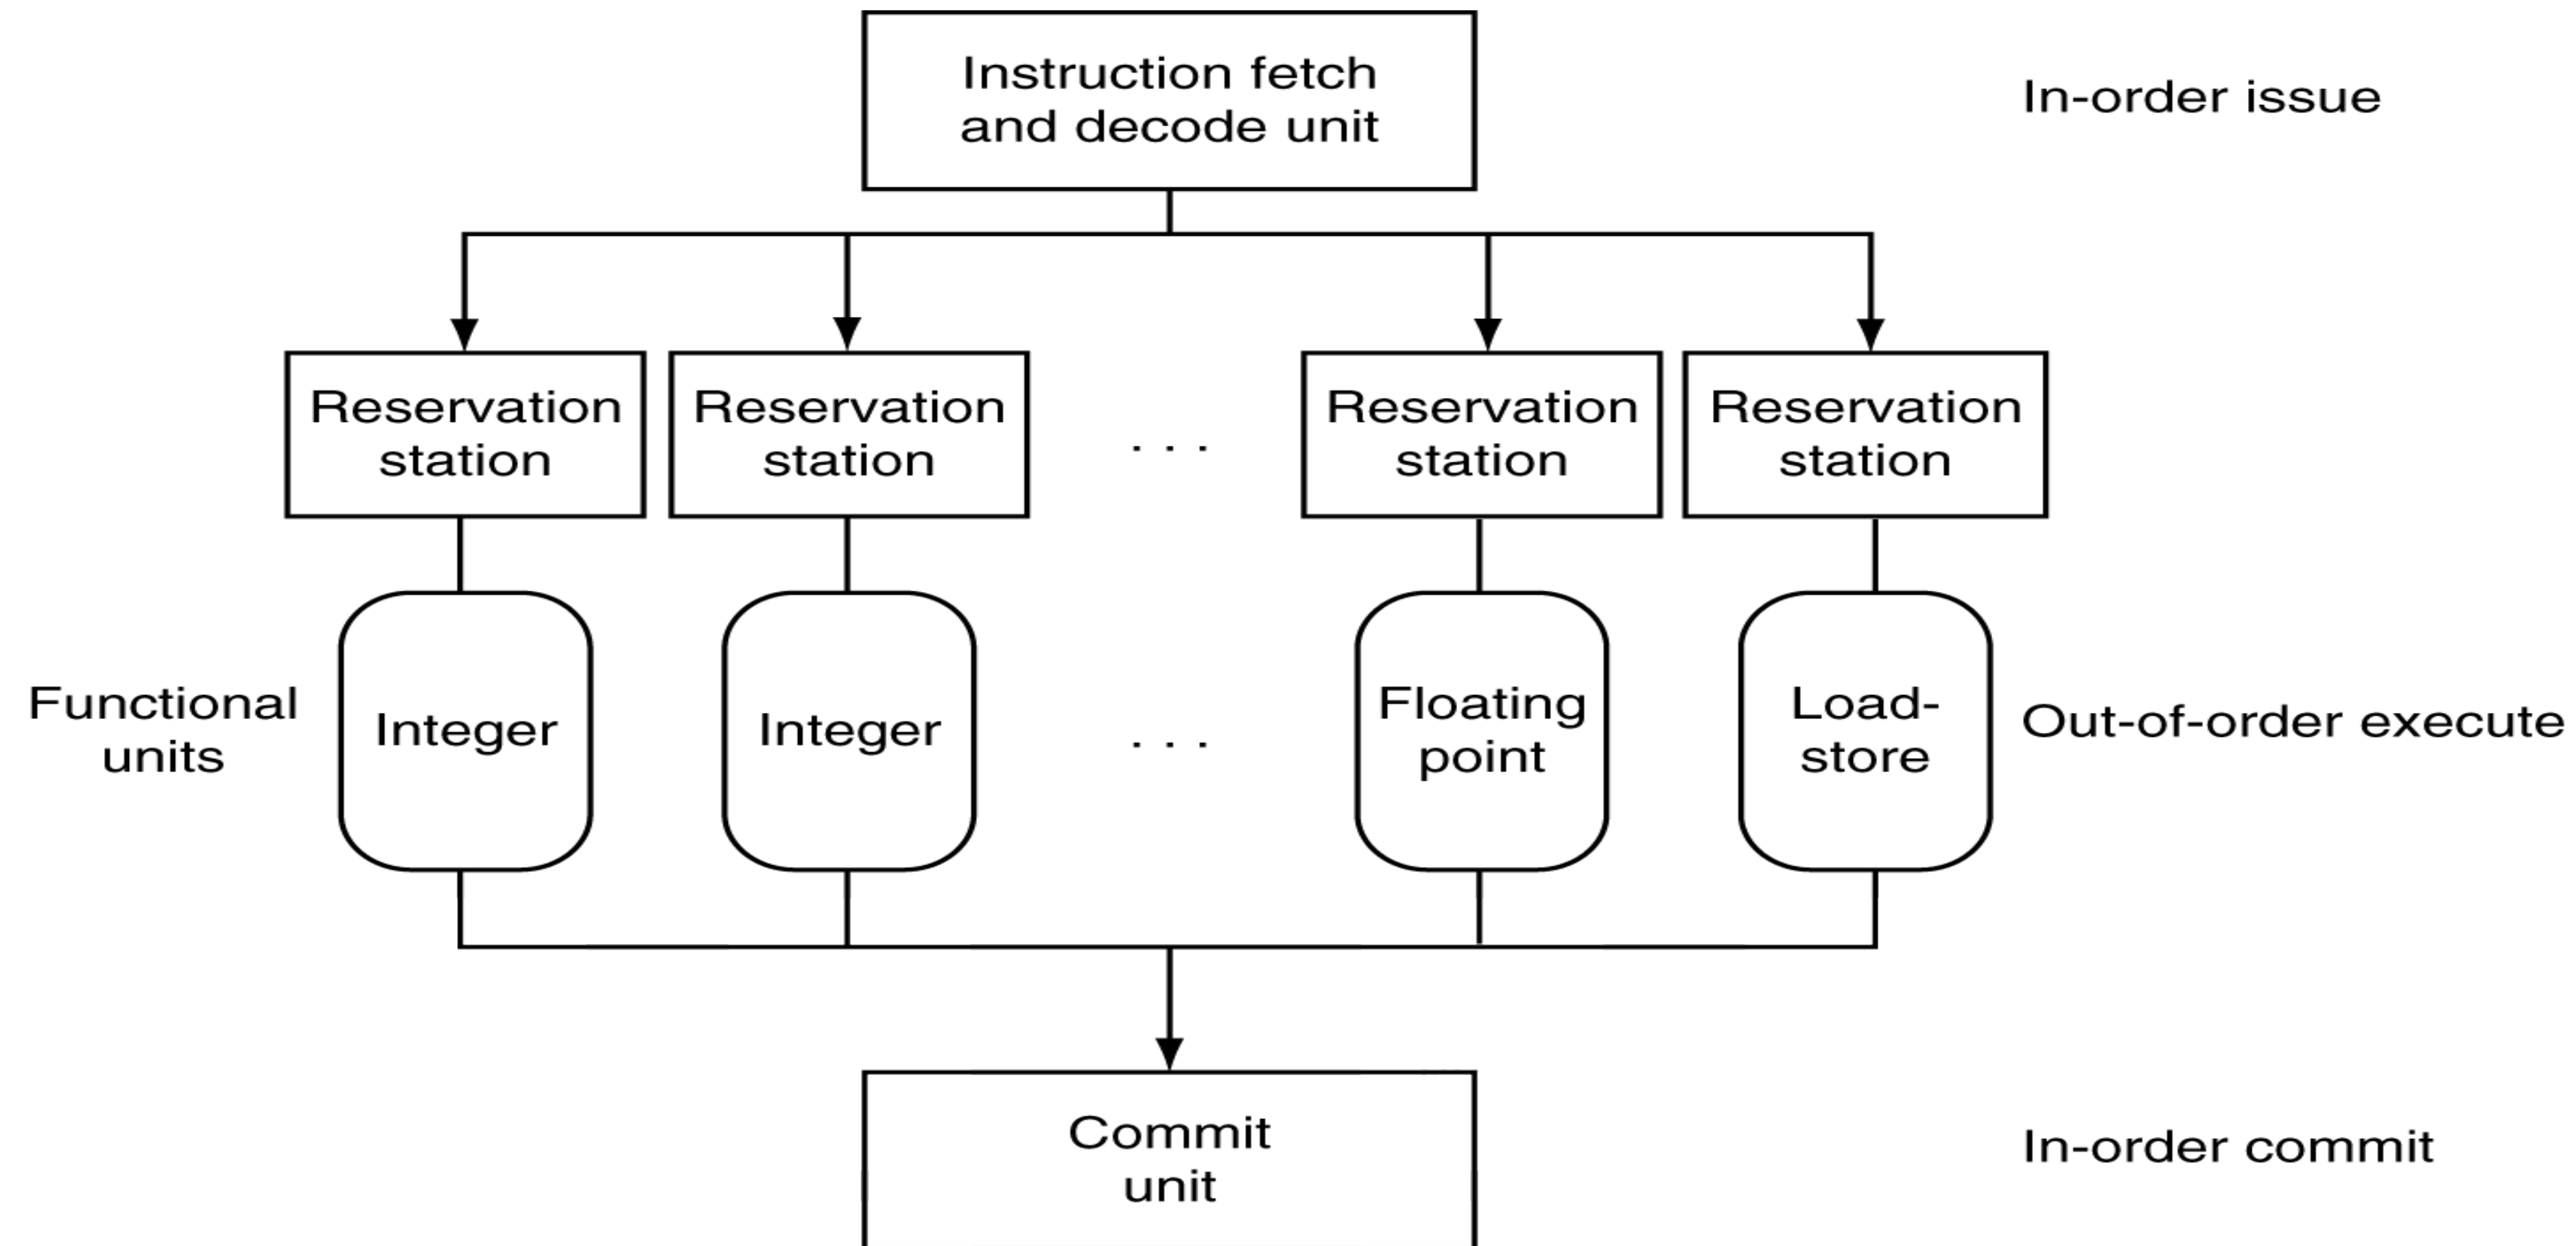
Instruction fetch and decode unit

In-order issue

Reservation station

Reservation station

...

Reservation station

Reservation station

Functional units

Integer

Integer

...

Floating point

Load-store

Out-of-order execute

Commit unit

In-order commit